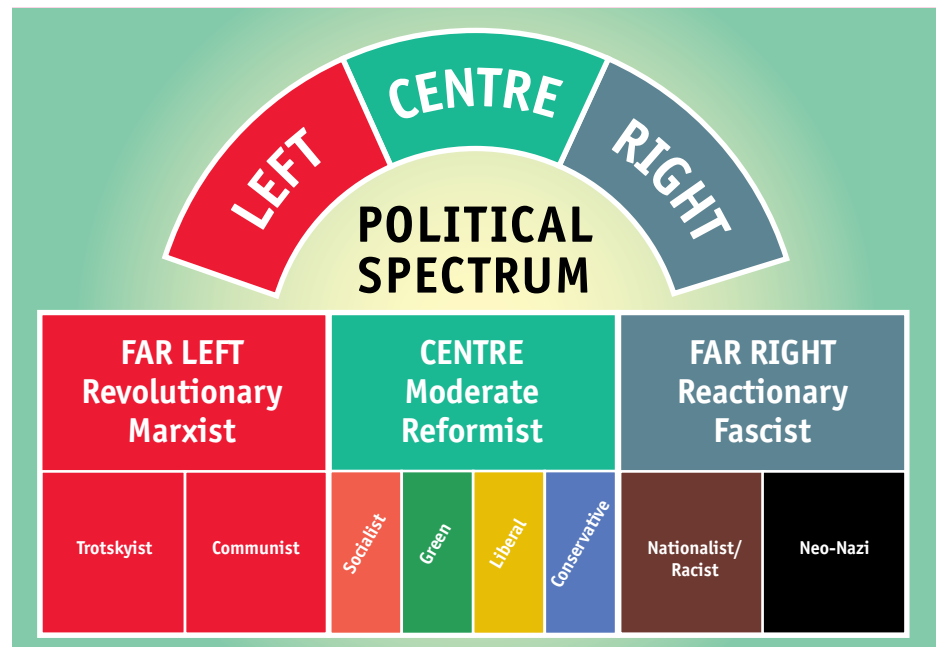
LEFT
CENTRE
RIGHT

POLITICAL SPECTRUM

FAR LEFT
Revolutionary
Marxist

CENTRE
Moderate
Reformist

FAR RIGHT
Reactionary
Fascist

Trotskyist

Communist

Socialist

Green

Liberal

Conservative

Nationalist/ Racist

Neo-Nazi